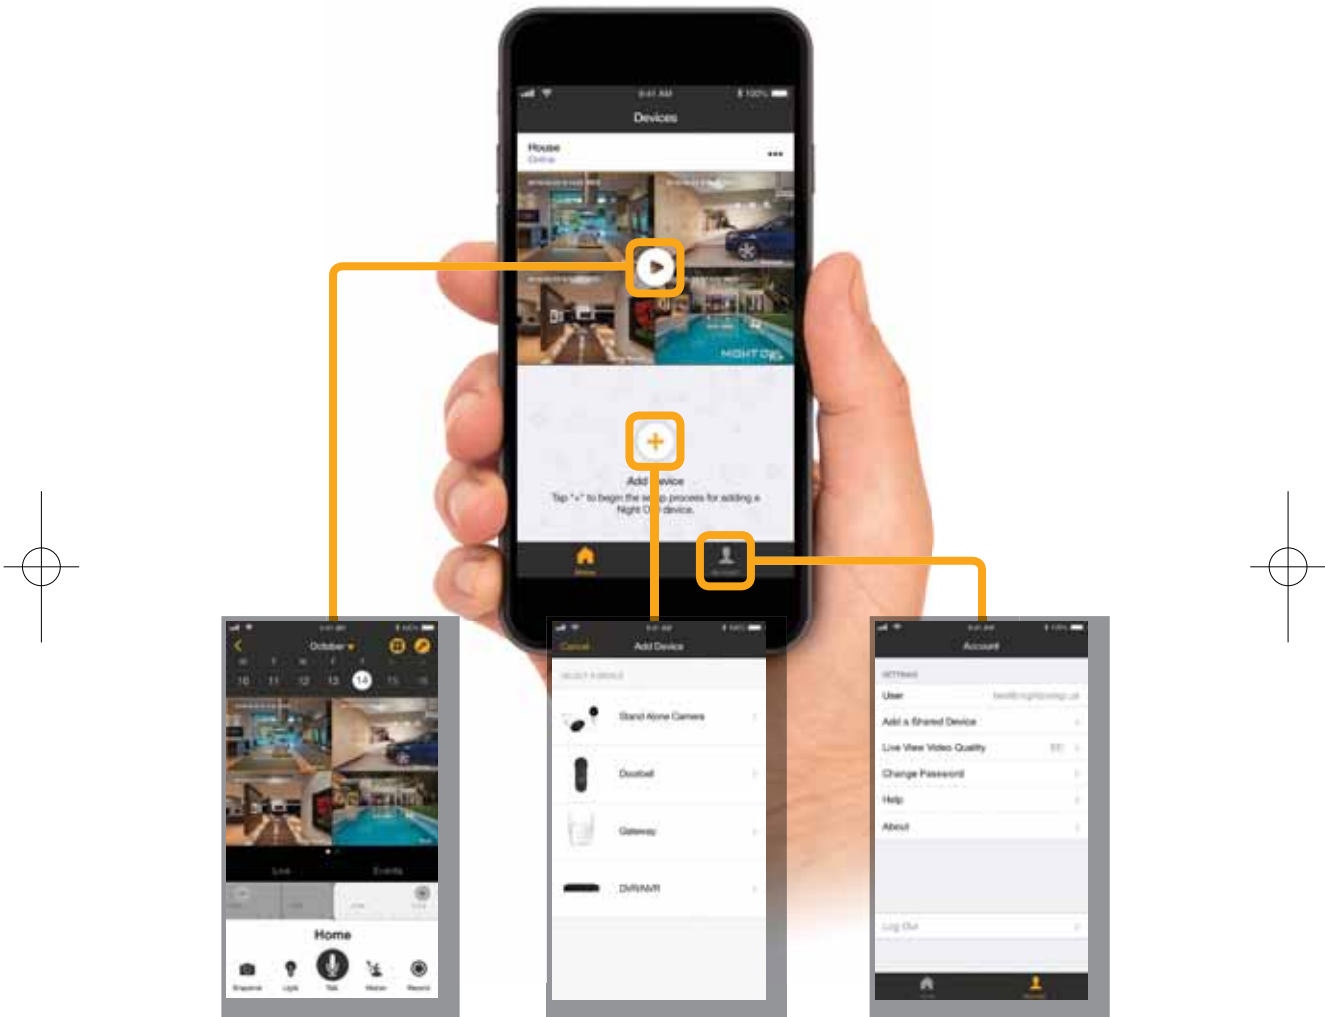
9:41 AM
100%
Devices
House
Online
•••
NIGHT OWL
Add Device
Tap "+" to begin the setup process for adding a Night Owl device.
Home
Account

October
S M T W T F S
10 11 12 13 14 15 16
Live
Events
Home
Snapshot
Light
Talk
Alarm
Record

Cancel
Add Device
SELECT A DEVICE
Stand Alone Camera
Doorbell
Gateway
DVR/NVR

Account
SETTINGS
User
Add a Shared Device
Live View Video Quality
Change Password
Help
About
Log Out